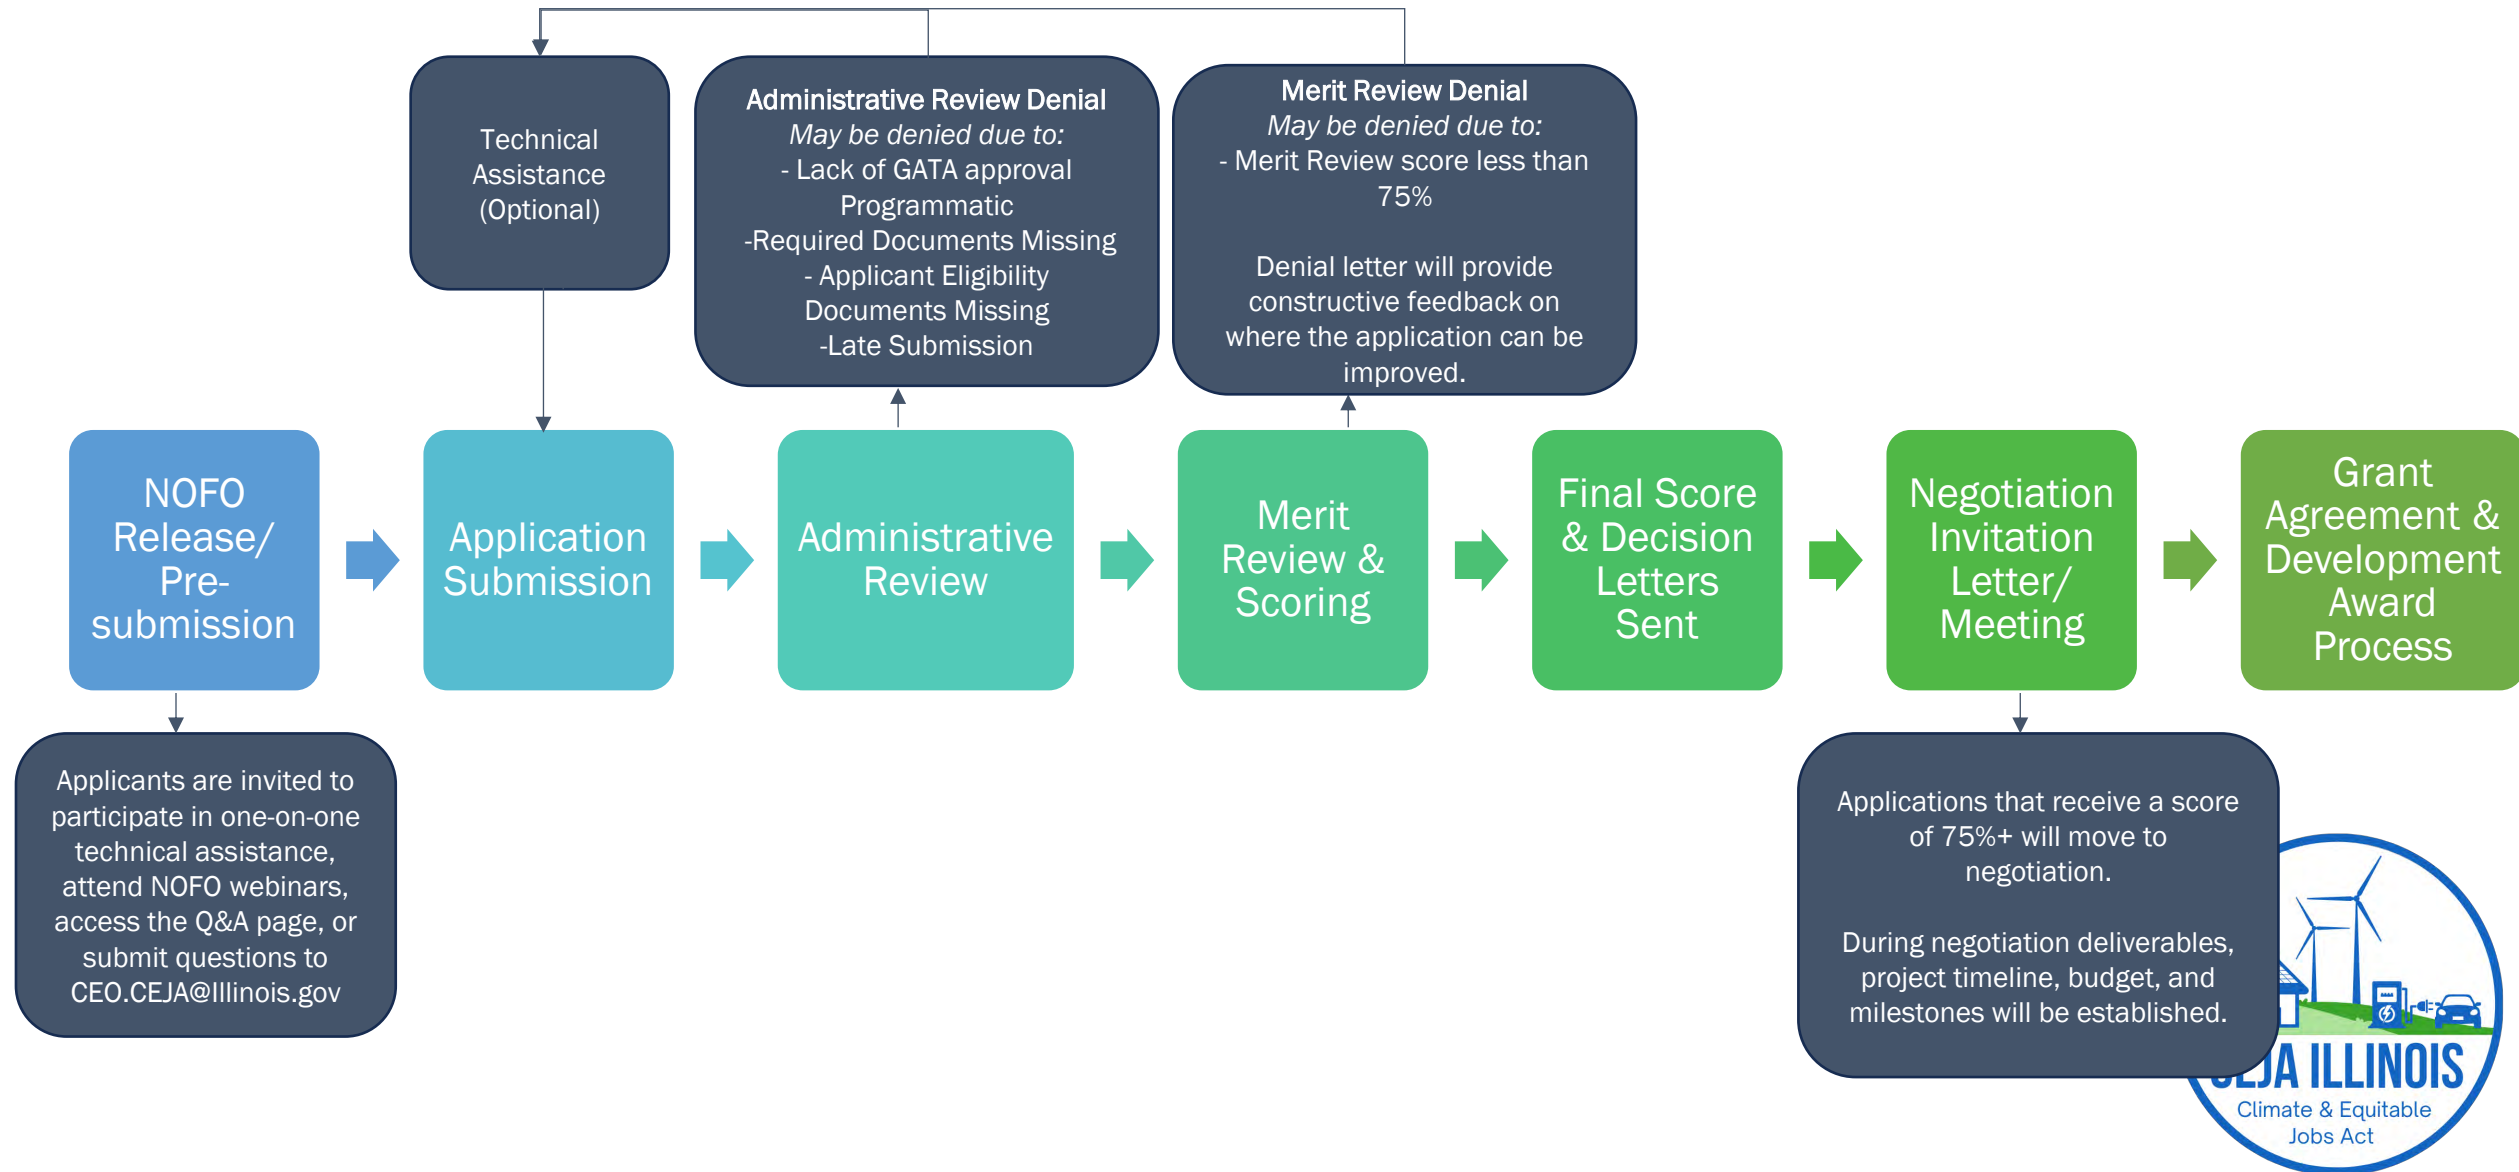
Technical Assistance (Optional)

**Administrative Review Denial**
*May be denied due to:*
- Lack of GATA approval Programmatic
-Required Documents Missing
- Applicant Eligibility Documents Missing
-Late Submission

**Merit Review Denial**
*May be denied due to:*
- Merit Review score less than 75%

Denial letter will provide constructive feedback on where the application can be improved.

NOFO Release/ Pre-submission

Application Submission

Administrative Review

Merit Review & Scoring

Final Score & Decision Letters Sent

Negotiation Invitation Letter/ Meeting

Grant Agreement & Development Award Process

Applicants are invited to participate in one-on-one technical assistance, attend NOFO webinars, access the Q&A page, or submit questions to CEO.CEJA@Illinois.gov

Applications that receive a score of 75%+ will move to negotiation.

During negotiation deliverables, project timeline, budget, and milestones will be established.

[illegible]JA ILLINOIS
Climate & Equitable Jobs Act